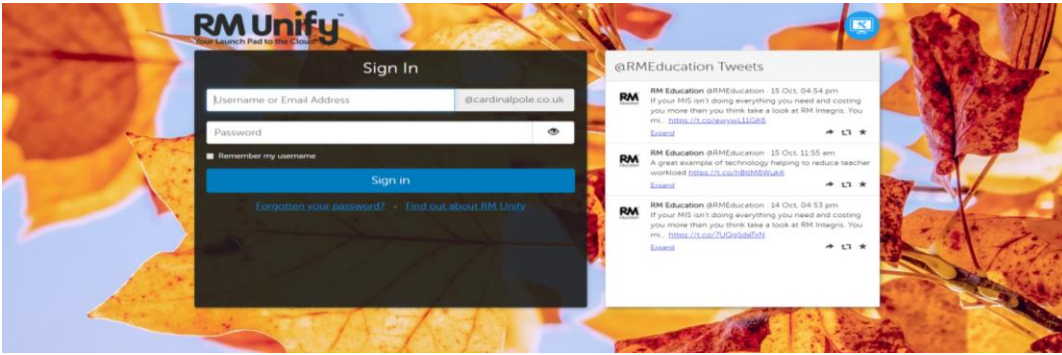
RM Unify™
Your Launch Pad to the Cloud

Sign In

Username or Email Address
@cardinalpole.co.uk

Password

Remember my username

Sign in

Forgotten your password? • Find out about RM Unify

@RMEducation Tweets

RM Education
RM Education @RMEducation · 15 Oct. 04:54 pm
If your MIS isn't doing everything you need and costing you more than you think take a look at RM Integris. You mi... https://t.co/ewywL11Gl6
Expand

RM Education
RM Education @RMEducation · 15 Oct. 11:55 am
A great example of technology helping to reduce teacher workload https://t.co/hBtM8WuK4
Expand

RM Education
RM Education @RMEducation · 14 Oct. 04:53 pm
If your MIS isn't doing everything you need and costing you more than you think take a look at RM Integris. You mi... https://t.co/7UQoSdaTxN
Expand